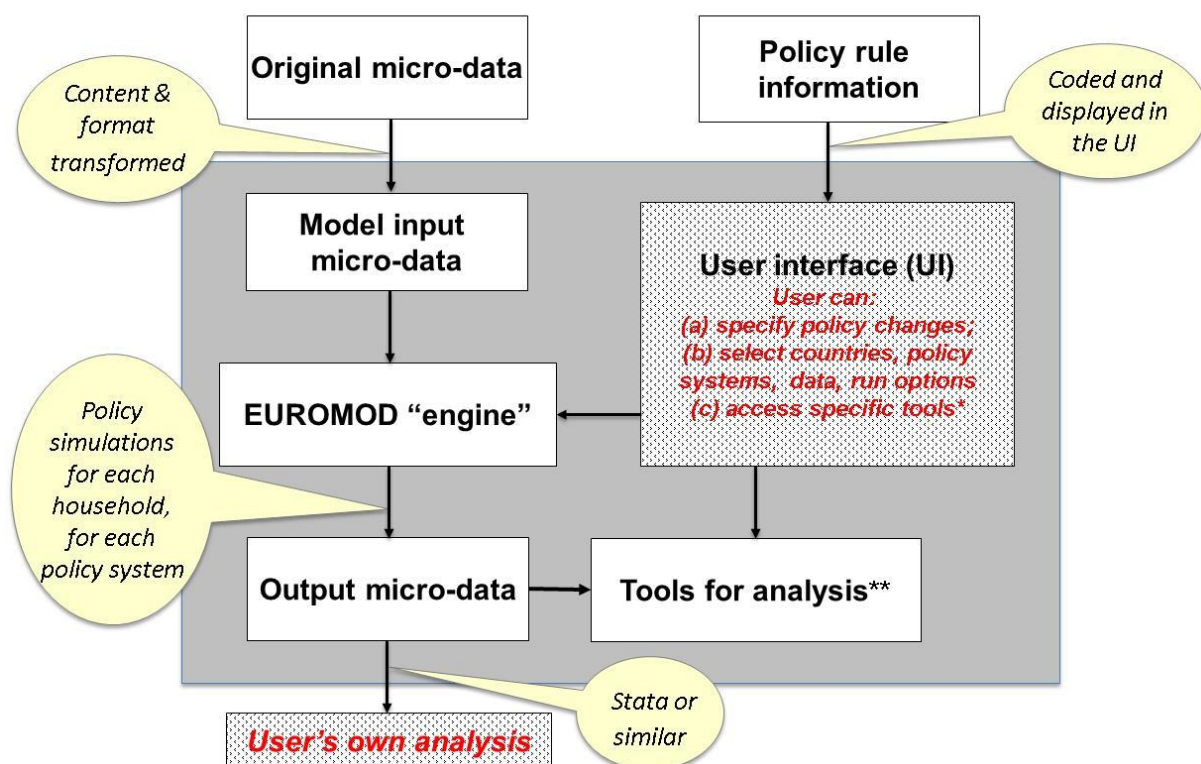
Original micro-data

Policy rule information

Content & format transformed

Coded and displayed in the UI

Model input micro-data

User interface (UI)
User can:
(a) specify policy changes;
(b) select countries, policy systems, data, run options
(c) access specific tools*

EUROMOD "engine"

Policy simulations for each household, for each policy system

Output micro-data

Tools for analysis**

Stata or similar

User's own analysis